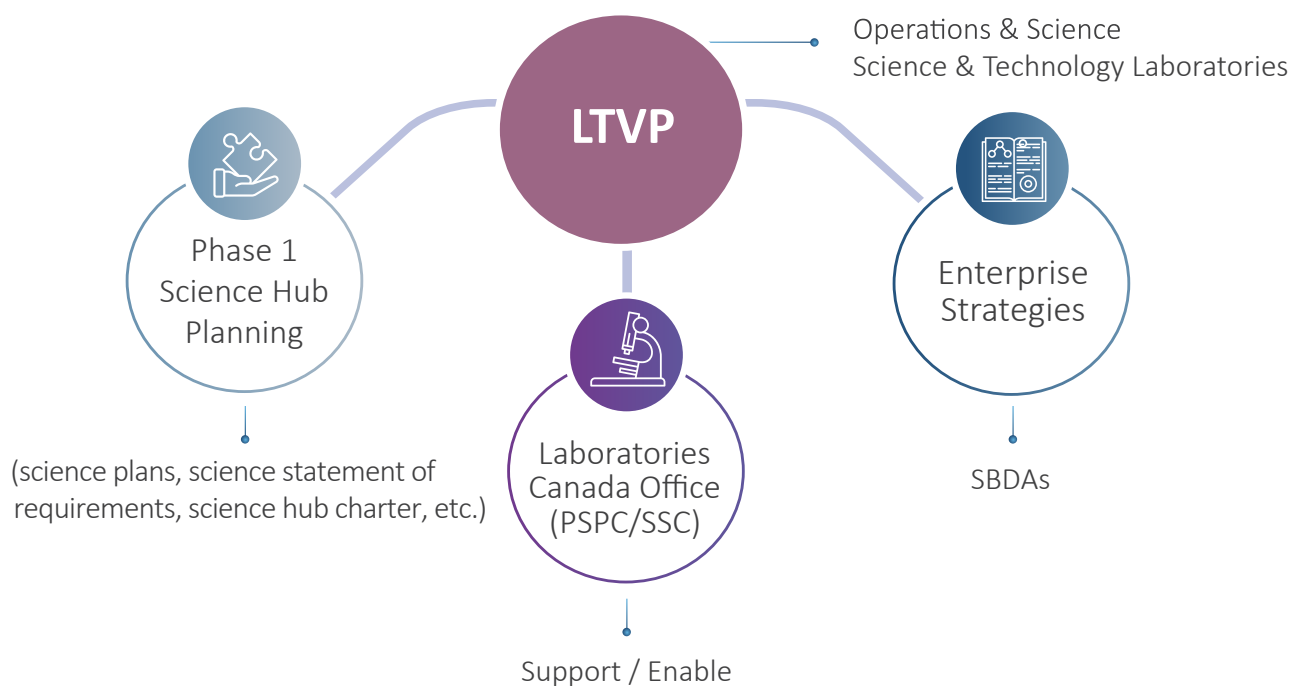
LTVP

Operations & Science
Science & Technology Laboratories

Phase 1
Science Hub
Planning

(science plans, science statement of requirements, science hub charter, etc.)

Laboratories
Canada Office
(PSPC/SSC)

Support / Enable

Enterprise
Strategies

SBDAs